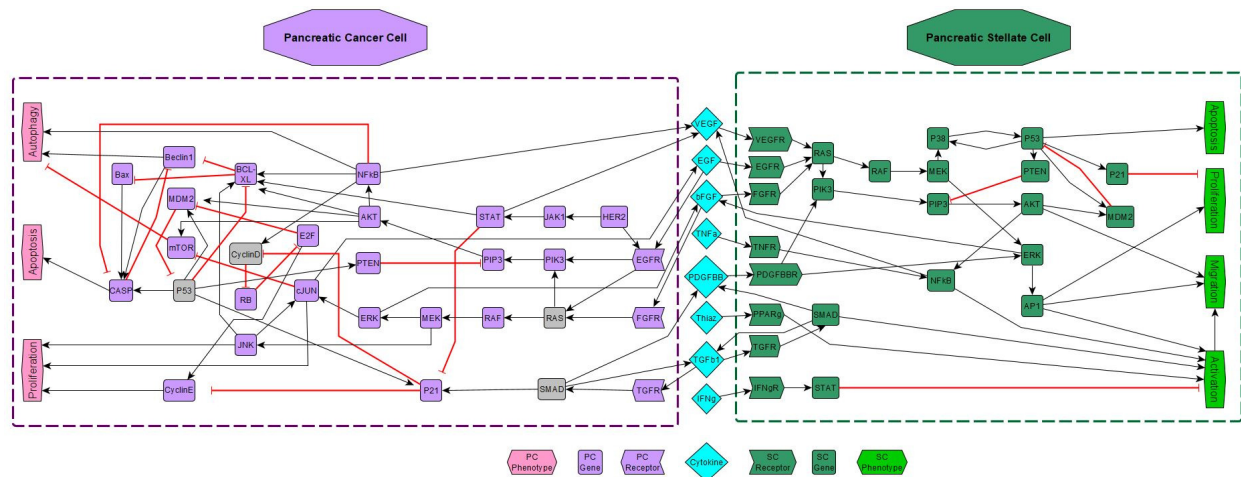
Pancreatic Cancer Cell

Pancreatic Stellate Cell

Autophagy
Apoptosis
Proliferation

Beclin1
Bax
BCL XL
NFkB
MDM2
mTOR
AKT
CyclinD
E2F
STAT
JAK1
HER2
CASP
P53
RB
PTEN
PIP3
PIK3
EGFR
cJUN
ERK
MEK
RAF
RAS
FGFR
JNK
CyclinE
P21
SMAD
TGFR

VEGF
EGF
bFGF
TNFa
PDGFBB
Thiaz
TGFb1
IFNg

VEGFR
EGFR
FGFR
TNFR
PDGFBBR
PPARg
TGFR
IFNgR
RAS
PIK3
RAF
SMAD
STAT
P38
MEK
PIP3
P53
PTEN
AKT
P21
MDM2
ERK
NFkB
AP1

Apoptosis
Proliferation
Migration
Activation

PC Phenotype
PC Gene
PC Receptor
Cytokine
SC Receptor
SC Gene
SC Phenotype